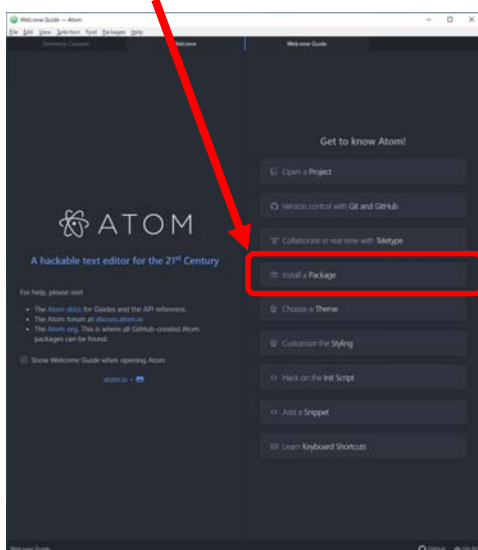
Welcome Guide — Atom

File Edit View Selection Find Packages Help

Telemetry Consent | Welcome | Welcome Guide

ATOM

A hackable text editor for the 21st Century

For help, please visit

• The Atom docs for Guides and the API reference.
• The Atom forum at discuss.atom.io
• The Atom org. This is where all GitHub-created Atom packages can be found.

Show Welcome Guide when opening Atom

atom.io ×

Get to know Atom!

Open a Project

Version control with Git and GitHub

Collaborate in real time with Teletype

Install a Package

Choose a Theme

Customize the Styling

Hack on the Init Script

Add a Snippet

Learn Keyboard Shortcuts

Welcome Guide

GitHub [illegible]